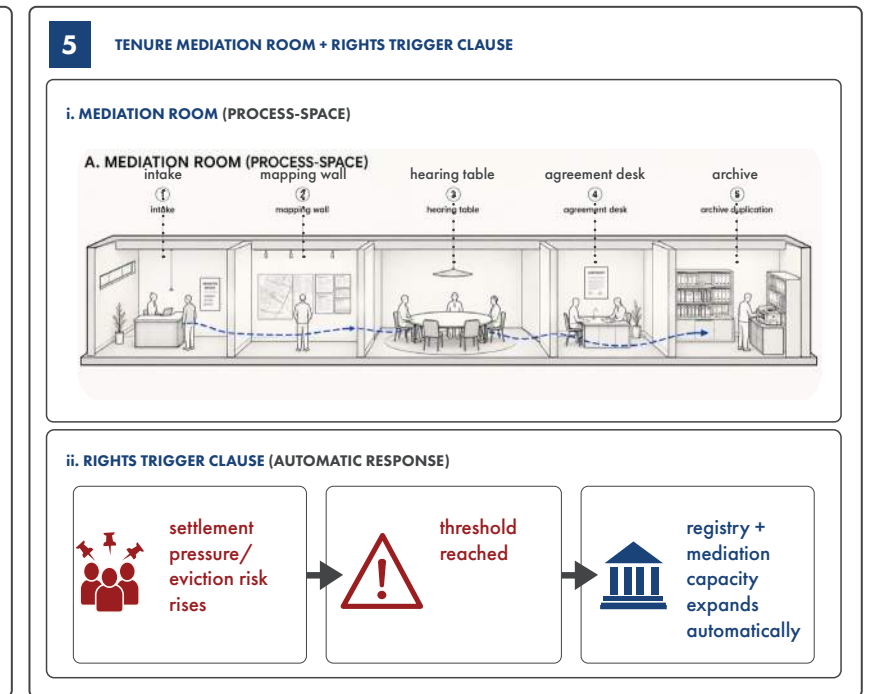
5

TENURE MEDIATION ROOM + RIGHTS TRIGGER CLAUSE

i. MEDIATION ROOM (PROCESS-SPACE)

A. MEDIATION ROOM (PROCESS-SPACE)

intake
1
intake

mapping wall
2
mapping wall

hearing table
3
hearing table

agreement desk
4
agreement desk

archive
5
archive duplication

ii. RIGHTS TRIGGER CLAUSE (AUTOMATIC RESPONSE)

settlement pressure/ eviction risk rises

threshold reached

registry + mediation capacity expands automatically